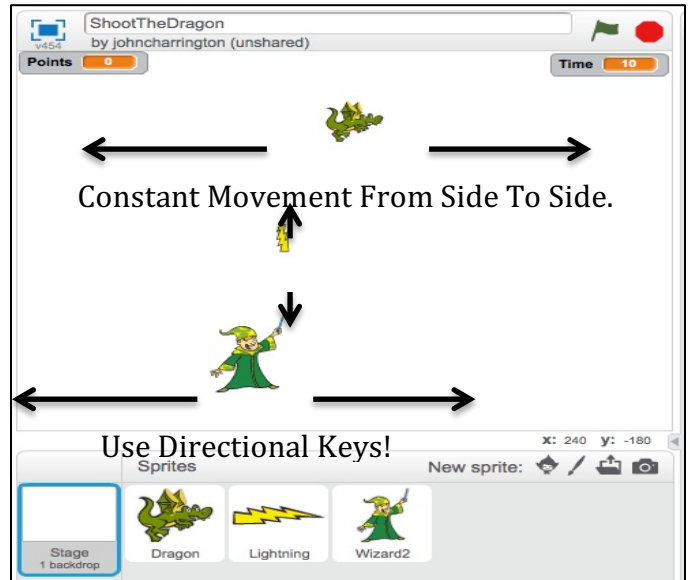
v454

ShootTheDragon
by johncharrington (unshared)

Points 0

Time 10

Constant Movement From Side To Side.

Use Directional Keys!

x: 240 y: -180

Sprites

New sprite:

Stage
1 backdrop

Dragon

Lightning

Wizard2